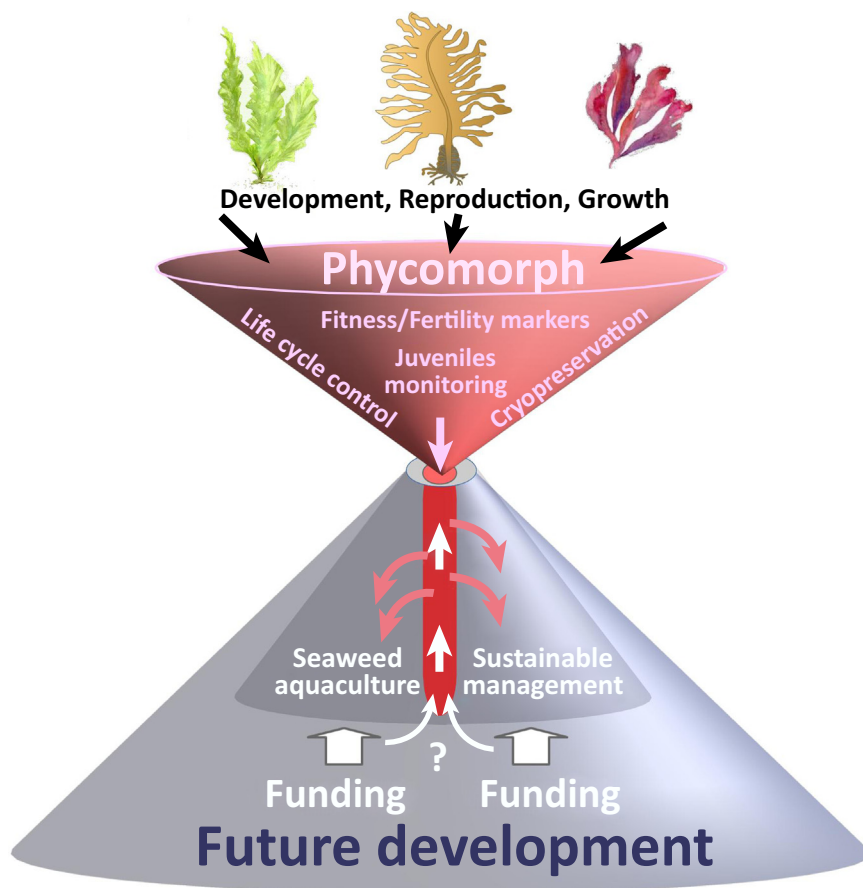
Development, Reproduction, Growth

Phycomorph

Fitness/Fertility markers

Life cycle control

Juveniles monitoring

Cryopreservation

Seaweed aquaculture

Sustainable management

?

Funding

Funding

Future development